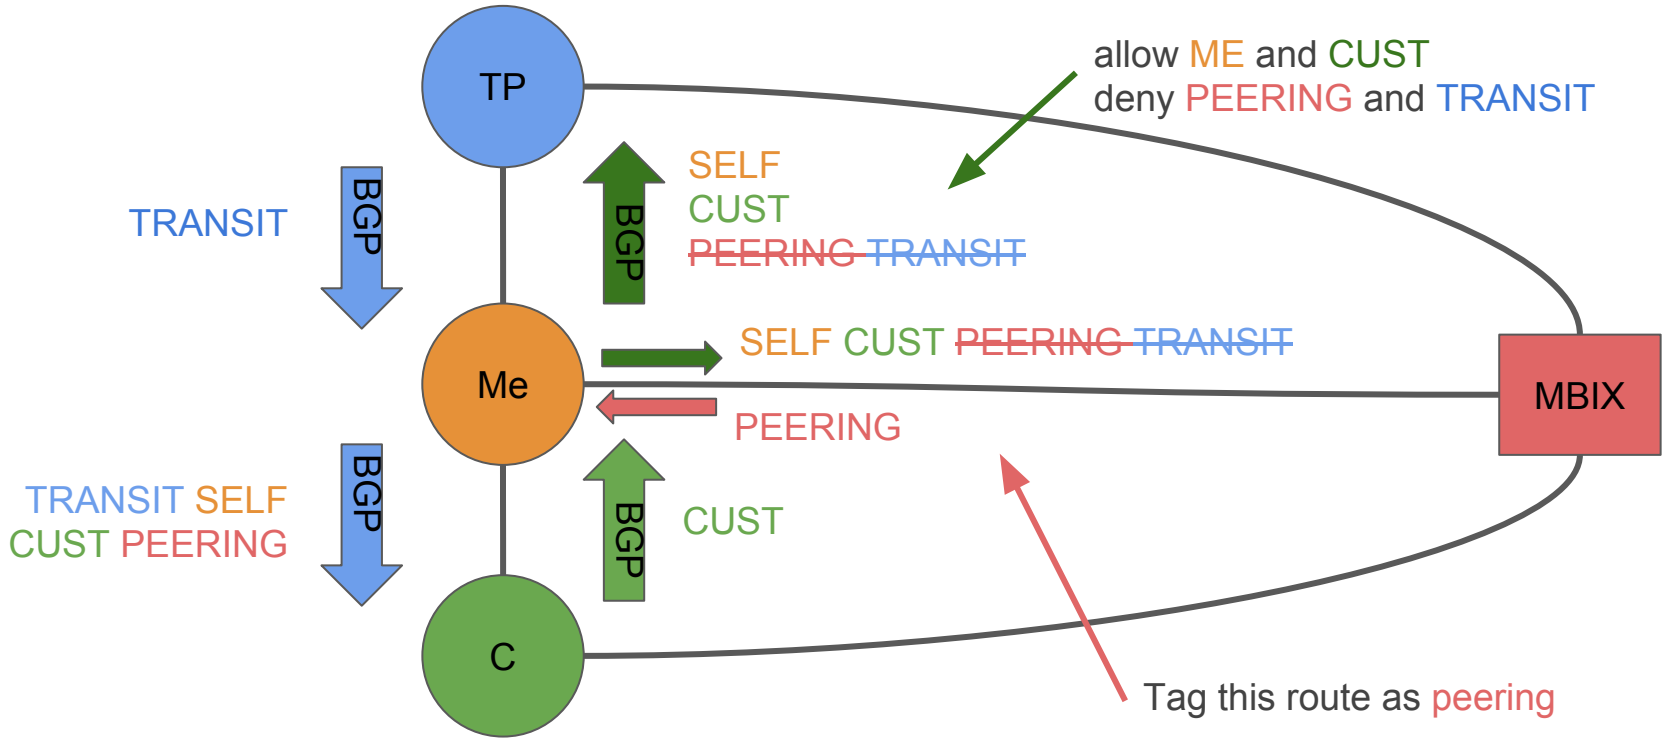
allow ME and CUST
deny PEERING and TRANSIT

TP

TRANSIT

BGP

BGP

SELF
CUST
~~PEERING TRANSIT~~

Me

SELF CUST ~~PEERING TRANSIT~~

PEERING

MBIX

TRANSIT SELF
CUST PEERING

BGP

BGP

CUST

C

Tag this route as peering